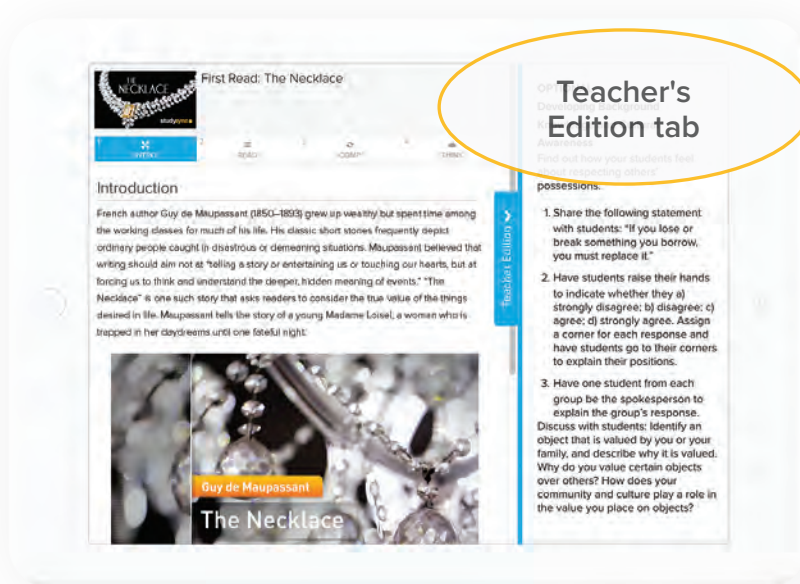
THE NECKLACE
studysync

First Read: The Necklace

1 PREVIEW 2 READ 3 CONNECT 4 THINK

Introduction

French author Guy de Maupassant (1850–1893) grew up wealthy but spent time among the working classes for much of his life. His classic short stories frequently depict ordinary people caught in disastrous or demeaning situations. Maupassant believed that writing should aim not at "telling a story or entertaining us or touching our hearts, but at forcing us to think and understand the deeper, hidden meaning of events." "The Necklace" is one such story that asks readers to consider the true value of the things desired in life. Maupassant tells the story of a young Madame Loisel, a woman who is trapped in her daydreams until one fateful night.

Guy de Maupassant
The Necklace

Teacher Edition

Teacher's Edition tab

OPT
Developing Background
K
Awareness
Find out how your students feel about respecting others' possessions.

1. Share the following statement with students: "If you lose or break something you borrow, you must replace it."

2. Have students raise their hands to indicate whether they a) strongly disagree; b) disagree; c) agree; d) strongly agree. Assign a corner for each response and have students go to their corners to explain their positions.

3. Have one student from each group be the spokesperson to explain the group's response.
Discuss with students: Identify an object that is valued by you or your family, and describe why it is valued. Why do you value certain objects over others? How does your community and culture play a role in the value you place on objects?